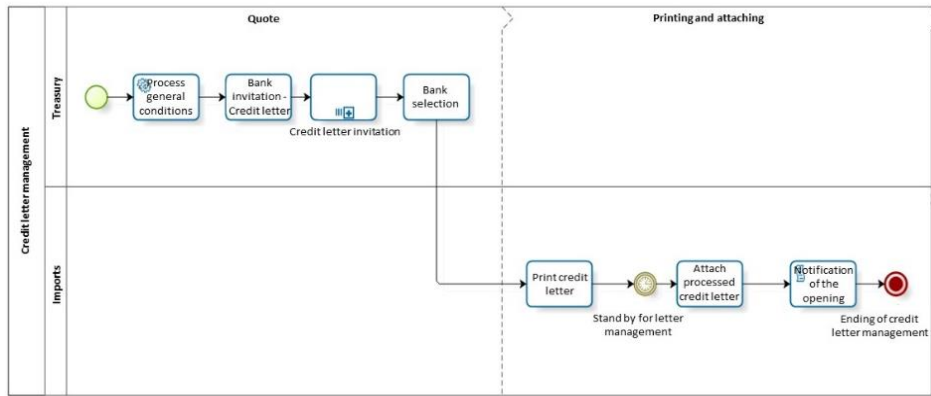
Credit letter management

Quote

Printing and attaching

Treasury

Process general conditions

Bank invitation - Credit letter

Credit letter invitation

Bank selection

Imports

Print credit letter

Stand by for letter management

Attach processed credit letter

Notification of the opening

Ending of credit letter management